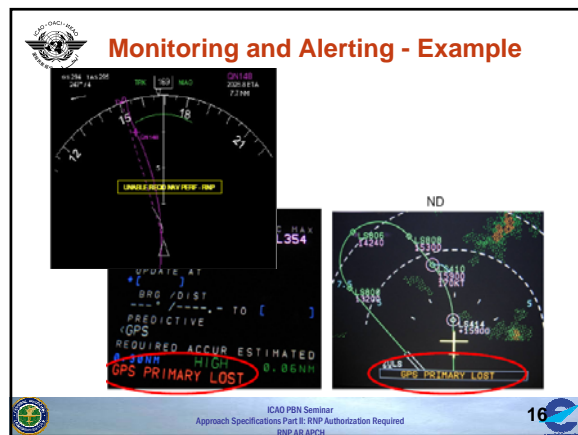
Monitoring and Alerting - Example

TRK 163 MAG

15

18

21

12

UNABLE REQD NAV PERF - RNP

ND

L354

UPDATE AT

BRG /DIST

---° /----.- TO

PREDICTIVE

<GPS

REQUIRED ACCUR ESTIMATED

0.30NM HIGH 0.06NM

GPS PRIMARY LOST

14240

15300

GPS PRIMARY LOST

ICAO PBN Seminar
Approach Specifications Part II: RNP Authorization Required
RNP AR APCH

16